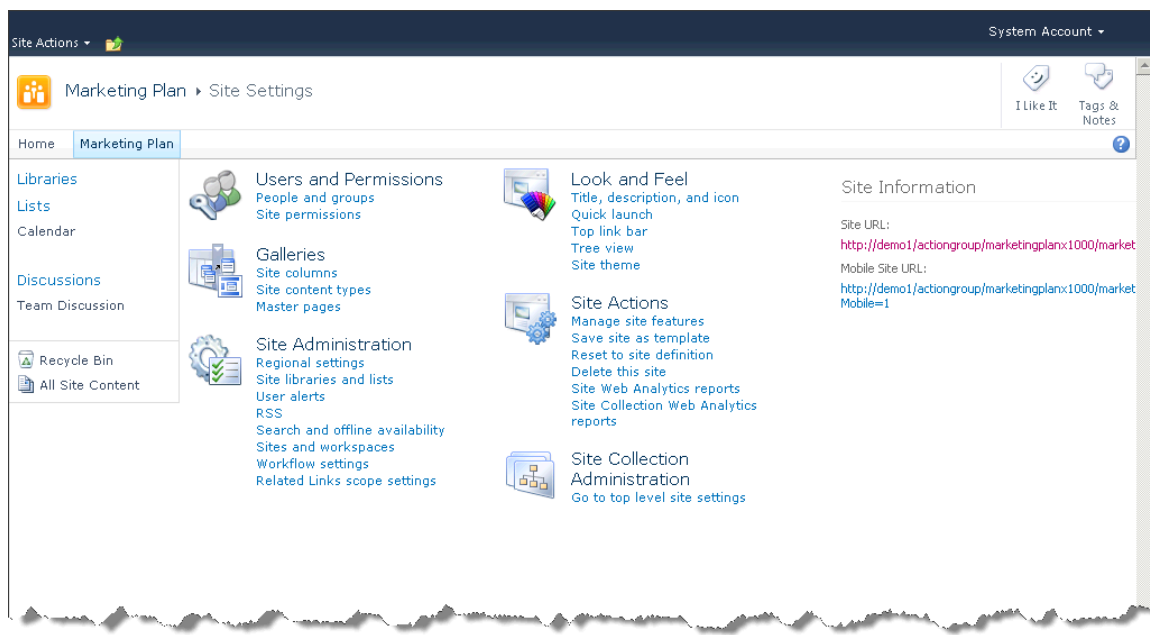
Site Actions ▾

System Account ▾

Marketing Plan ▸ Site Settings

I Like It

Tags & Notes

Home

Marketing Plan

Libraries

Lists

Calendar

Discussions

Team Discussion

Recycle Bin

All Site Content

Users and Permissions
People and groups
Site permissions

Galleries
Site columns
Site content types
Master pages

Site Administration
Regional settings
Site libraries and lists
User alerts
RSS
Search and offline availability
Sites and workspaces
Workflow settings
Related Links scope settings

Look and Feel
Title, description, and icon
Quick launch
Top link bar
Tree view
Site theme

Site Actions
Manage site features
Save site as template
Reset to site definition
Delete this site
Site Web Analytics reports
Site Collection Web Analytics reports

Site Collection Administration
Go to top level site settings

Site Information

Site URL:
http://demo1/actiongroup/marketingplanx1000/market

Mobile Site URL:
http://demo1/actiongroup/marketingplanx1000/market
Mobile=1